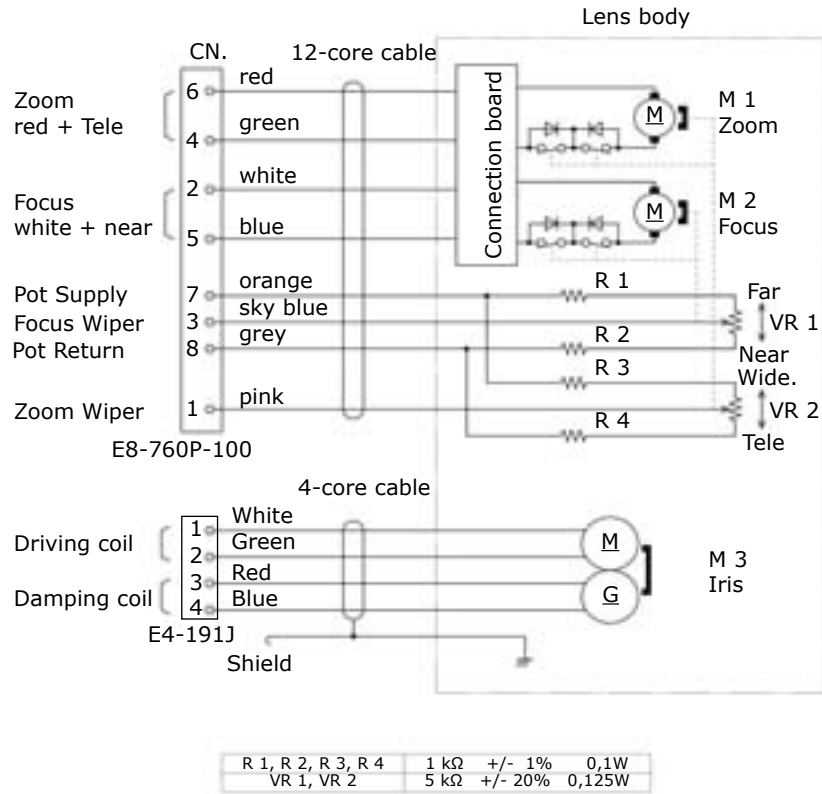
Lens body

CN.

12-core cable

Zoom
red + Tele

6
4

red
green

Connection board

M
M 1
Zoom

Focus
white + near

2
5

white
blue

M
M 2
Focus

Pot Supply
Focus Wiper
Pot Return

7
3
8

orange
sky blue
grey

R 1
R 2
R 3

Far
VR 1
Near
Wide.

Zoom Wiper

1

pink

R 4

VR 2
Tele

E8-760P-100

4-core cable

Driving coil

Damping coil

1
2
3
4

White
Green
Red
Blue

M
G

M 3
Iris

E4-191J

Shield

| R 1, R 2, R 3, R 4 | 1 kΩ +/- 1% 0,1W |
|---|---|
| VR 1, VR 2 | 5 kΩ +/- 20% 0,125W |